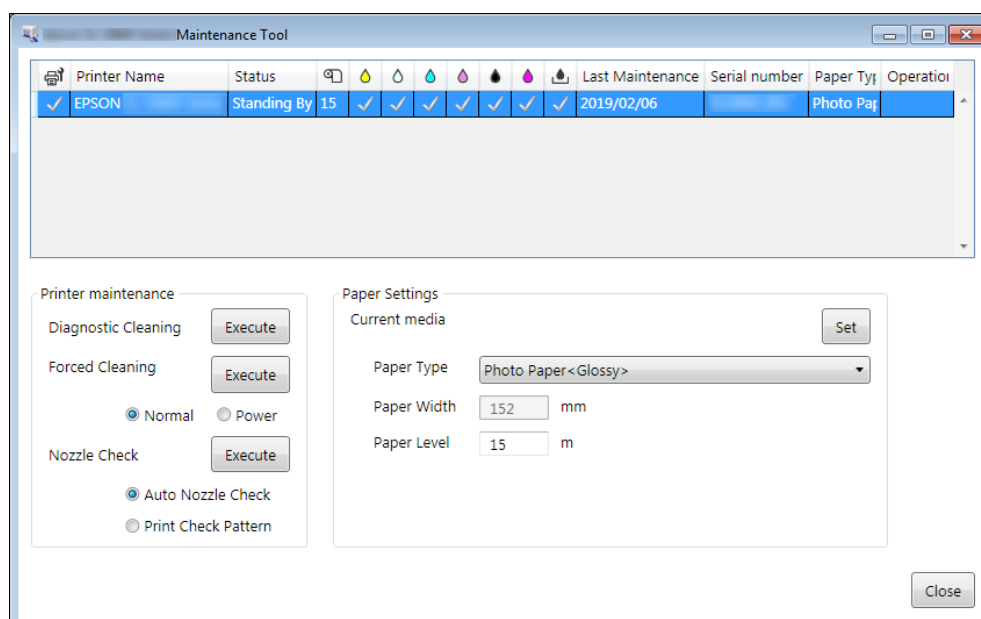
Maintenance Tool

| | Printer Name | Status | | | | | | | | | Last Maintenance | Serial number | Paper Typ | Operatio |
|---|---|---|---|---|---|---|---|---|---|---|---|---|---|---|
| ✓ | EPSON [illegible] | Standing By | 15 | ✓ | ✓ | ✓ | ✓ | ✓ | ✓ | ✓ | 2019/02/06 | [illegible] | Photo Pap | |

Printer maintenance

Diagnostic Cleaning Execute

Forced Cleaning Execute

Normal Power

Nozzle Check Execute

Auto Nozzle Check

Print Check Pattern

Paper Settings

Current media Set

Paper Type Photo Paper<Glossy>

Paper Width 152 mm

Paper Level 15 m

Close